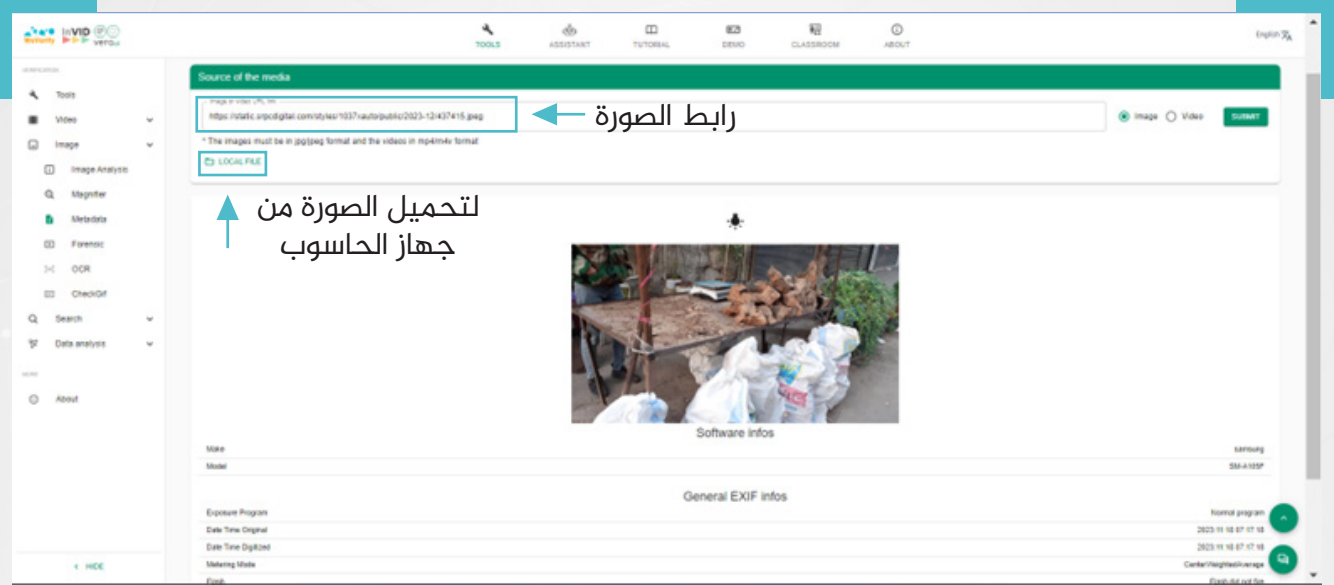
InVID vera.ai

TOOLS ASSISTANT TUTORIAL DEMO CLASSROOM ABOUT

English

Tools
Video
Image
Image Analysis
Magnifier
Metadata
Forensic
OCR
CheckGif
Search
Data analysis
About

HIDE

Source of the media

Image or video URL
https://static.srpcdigital.com/styles/1037xauto/public/2023-12/437415.jpeg

رابط الصورة

Image Video SUBMIT

* The images must be in jpg/jpeg format and the videos in mp4/m4v format

LOCAL FILE

لتحميل الصورة من جهاز الحاسوب

Software infos

| | |
|---|---|
| Make | samsung |
| Model | SM-A105F |

General EXIF infos

| | |
|---|---|
| Exposure Program | Normal program |
| Date Time Original | 2023:11:18 07:17:18 |
| Date Time Digitized | 2023:11:18 07:17:18 |
| Metering Mode | CenterWeightedAverage |
| Flash | Flash did not fire |